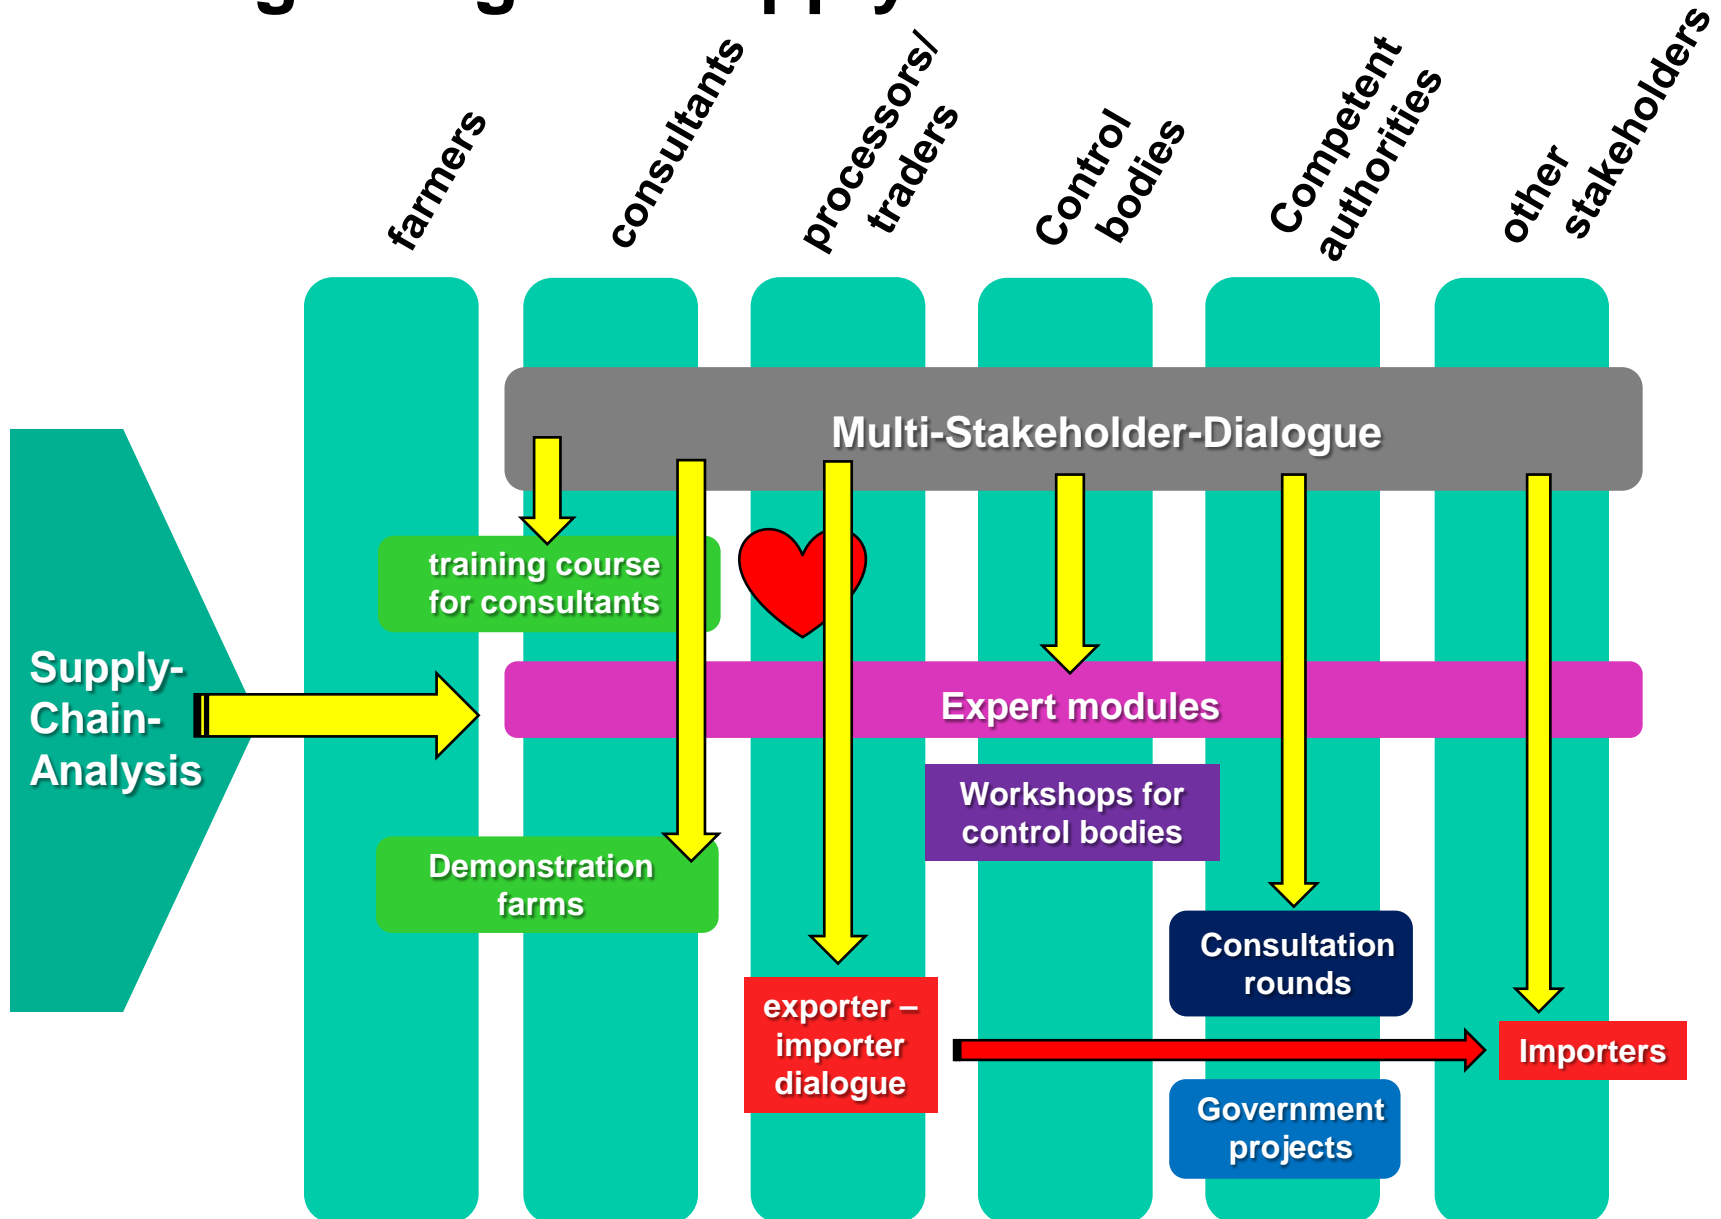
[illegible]

farmers

consultants

processors/ traders

Control bodies

Competent authorities

other stakeholders

Multi-Stakeholder-Dialogue

training course for consultants

Supply-Chain-Analysis

Expert modules

Workshops for control bodies

Demonstration farms

Consultation rounds

exporter – importer dialogue

Importers

Government projects